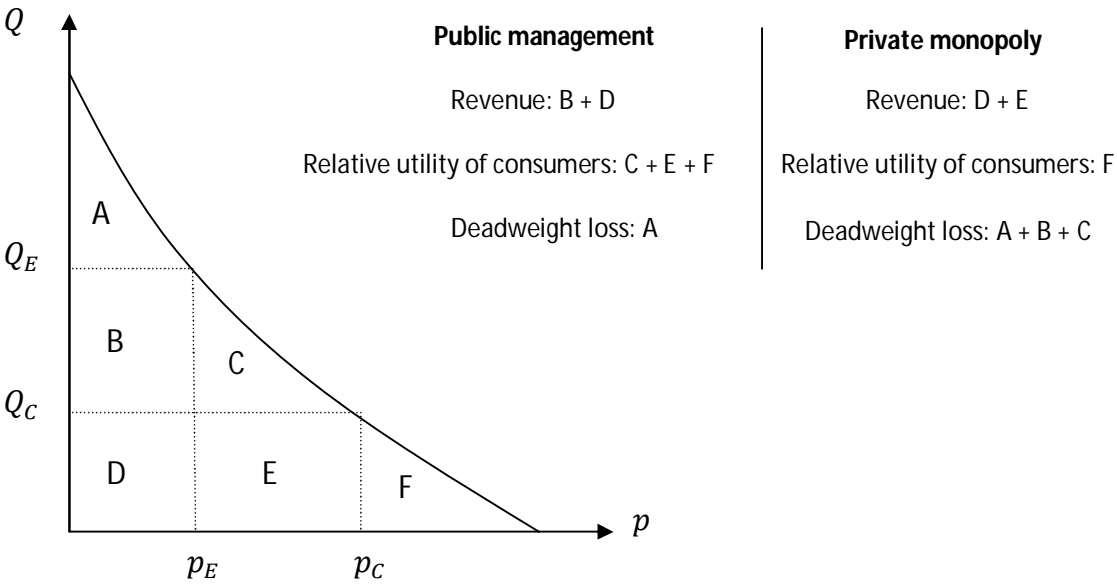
$Q$

**Public management**

Revenue: B + D

Relative utility of consumers: C + E + F

Deadweight loss: A

**Private monopoly**

Revenue: D + E

Relative utility of consumers: F

Deadweight loss: A + B + C

A

$Q_E$

B

C

$Q_C$

D

E

F

$p$

$p_E$

$p_C$